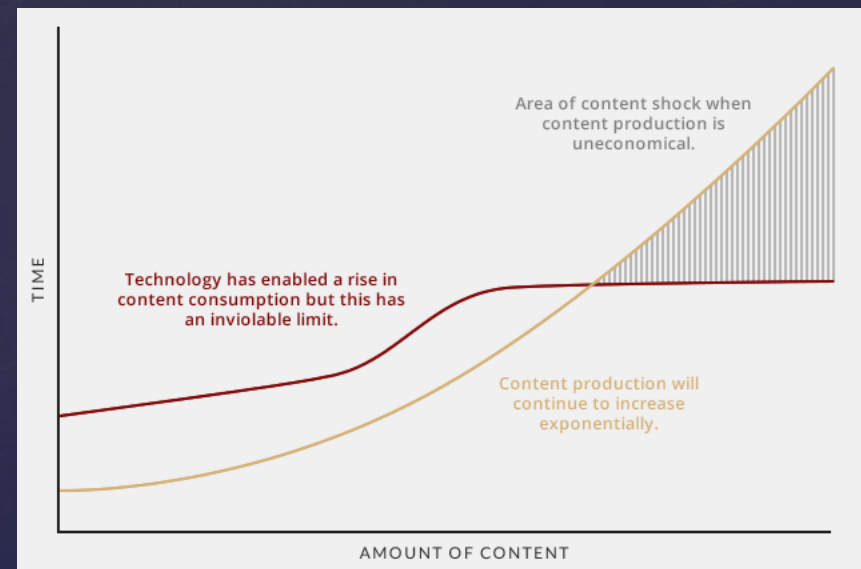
Area of content shock when content production is uneconomical.

TIME

Technology has enabled a rise in content consumption but this has an inviolable limit.

Content production will continue to increase exponentially.

AMOUNT OF CONTENT